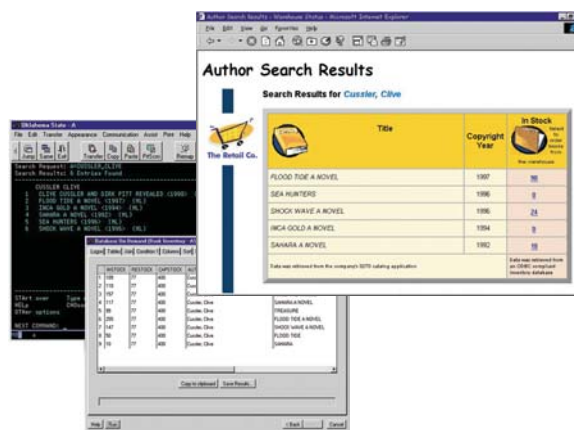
Author Search Results - Warehouse Status - Microsoft Internet Explorer
File Edit View Go Favorites Help

Author Search Results

Search Results for Cussler, Clive

The Retail Co.

| Title | Copyright Year | In Stock |
|---|---|---|
| FLOOD TIDE A NOVEL | 1997 | 96 |
| SEA HUNTERS | 1996 | 8 |
| SHOCK WAVE A NOVEL | 1996 | 24 |
| INCA GOLD A NOVEL | 1994 | 9 |
| SAHARA A NOVEL | 1992 | 18 |

Data was retrieved from the company's 3270 catalog application

Data was retrieved from an ODBC compliant inventory database

Oklahoma State - A
File Edit Transfer Appearance Communication Assist Print Help

Search Request: A=CUSSLER,CLIVE
Search Results: 6 Entries Found

CUSSLER CLIVE
1 CLIVE CUSSLER AND DIRK PITT REVEALED (1998)
2 FLOOD TIDE A NOVEL (1997) (NL)
3 INCA GOLD A NOVEL (1994) (NL)
4 SAHARA A NOVEL (1992) (NL)
5 SEA HUNTERS (1996) (NL)
6 SHOCK WAVE A NOVEL (1996) (NL)

START over
HELp
OTHer options

NEXT COMMAND:

Database On Demand (Book Inventory - A)

| INSTOCK | RESTOCK | CAPSTOCK | AUTHOR | |
|---|---|---|---|---|
| 108 | 77 | 400 | Cussler, Clive | |
| 118 | 77 | 400 | Cussler, Clive | |
| 77 | 77 | 400 | Cussler, Clive | |
| 117 | 77 | 400 | Cussler, Clive | SAHARA A NOVEL |
| 95 | 77 | 400 | Cussler, Clive | TREASURE |
| 206 | 77 | 400 | Cussler, Clive | FLOOD TIDE A NOVEL |
| 147 | 77 | 400 | Cussler, Clive | SHOCK WAVE A NOVEL |
| 74 | 77 | 400 | Cussler, Clive | FLOOD TIDE |
| 16 | 77 | 400 | Cussler, Clive | SAHARA |

Copy to clipboard   Save Results

Help   < Back   Cancel